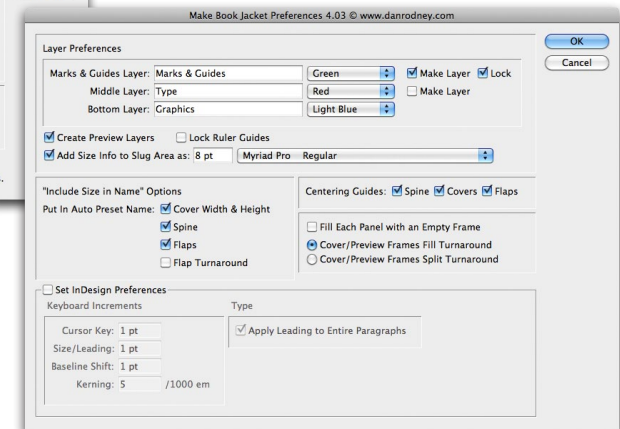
Make Book Jacket Preferences 4.03 © www.danrodney.com

Layer Preferences

Marks & Guides Layer: Marks & Guides | Green | Make Layer | Lock

Middle Layer: Type | Red | Make Layer

Bottom Layer: Graphics | Light Blue

Create Preview Layers | Lock Ruler Guides

Add Size Info to Slug Area as: 8 pt | Myriad Pro Regular

"Include Size in Name" Options

Put In Auto Preset Name: Cover Width & Height

Spine

Flaps

Flap Turnaround

Centering Guides: Spine | Covers | Flaps

Fill Each Panel with an Empty Frame

Cover/Preview Frames Fill Turnaround

Cover/Preview Frames Split Turnaround

Set InDesign Preferences

Keyboard Increments

Cursor Key: 1 pt

Size/Leading: 1 pt

Baseline Shift: 1 pt

Kerning: 5 /1000 em

Type

Apply Leading to Entire Paragraphs

OK

Cancel